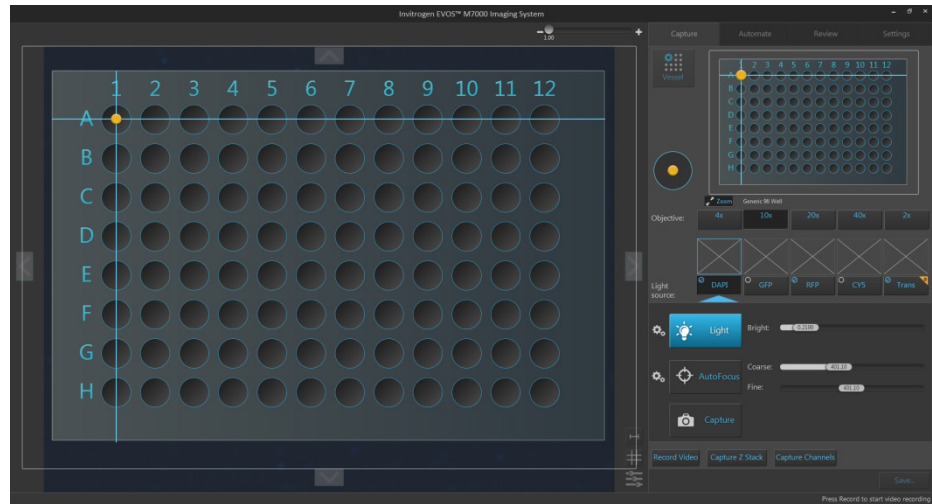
Invitrogen EVOS™ M7000 Imaging System

1.00

1 2 3 4 5 6 7 8 9 10 11 12

A
B
C
D
E
F
G
H

Capture Automate Review Settings

Vessel

1 2 3 4 5 6 7 8 9 10 11 12
A
B
C
D
E
F
G
H

Zoom Generic 96 Well

Objective: 4x 10x 20x 40x 2x

Light source: DAPI GFP RFP CY5 Trans

Light Bright: 0.2198

AutoFocus Coarse: 401.10
Fine: 401.10

Capture

Record Video Capture Z Stack Capture Channels

Save...

Press Record to start video recording